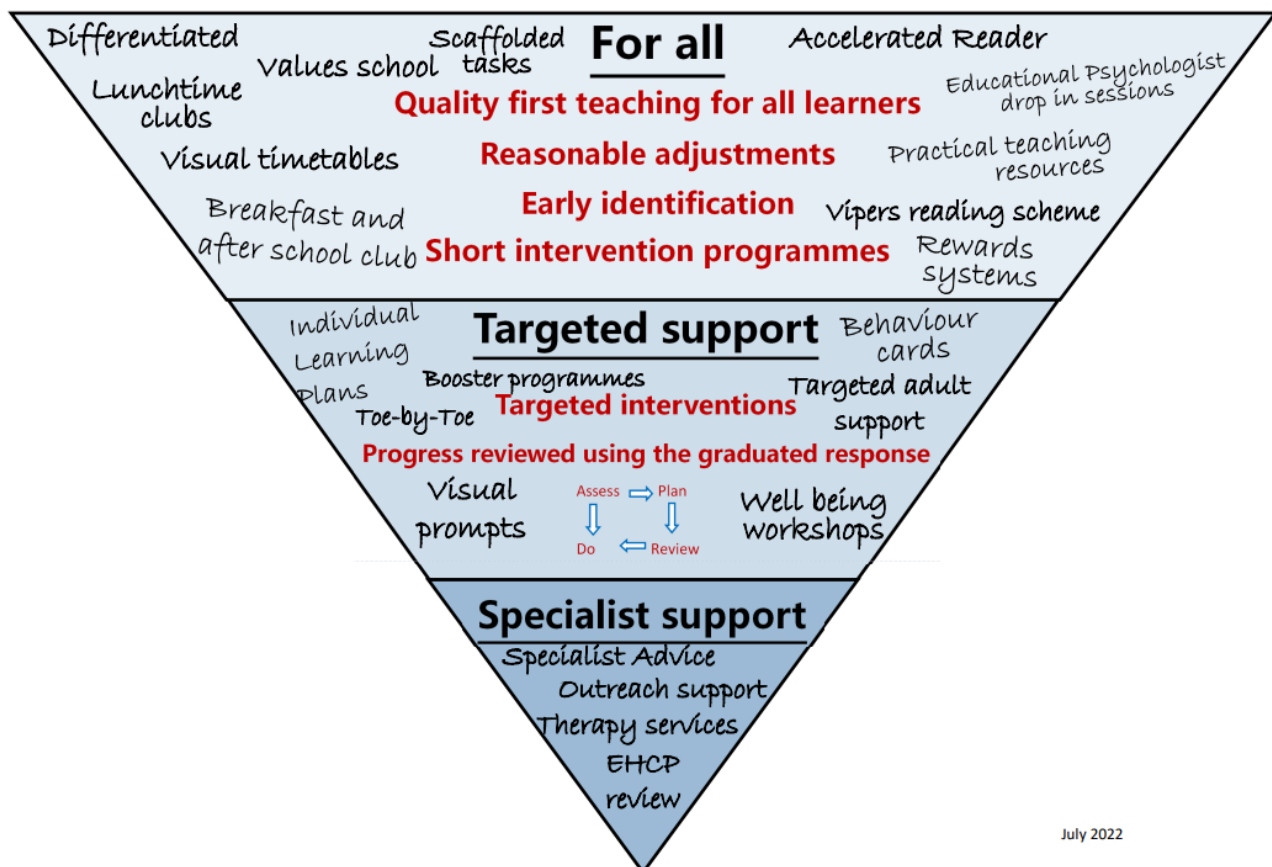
Differentiated

Scaffolded tasks

For all

Accelerated Reader

Values school

Lunchtime clubs

Educational Psychologist drop in sessions

Quality first teaching for all learners

Visual timetables

Reasonable adjustments

Practical teaching resources

Breakfast and after school club

Early identification

Vipers reading scheme

Short intervention programmes

Rewards systems

Individual Learning Plans

Targeted support

Behaviour cards

Booster programmes

Targeted adult support

Toe-by-Toe

Targeted interventions

Progress reviewed using the graduated response

Visual prompts

Assess ⇨ Plan

Do ⇦ Review

Well being workshops

Specialist support

Specialist Advice

Outreach support

Therapy services

EHCP review

July 2022